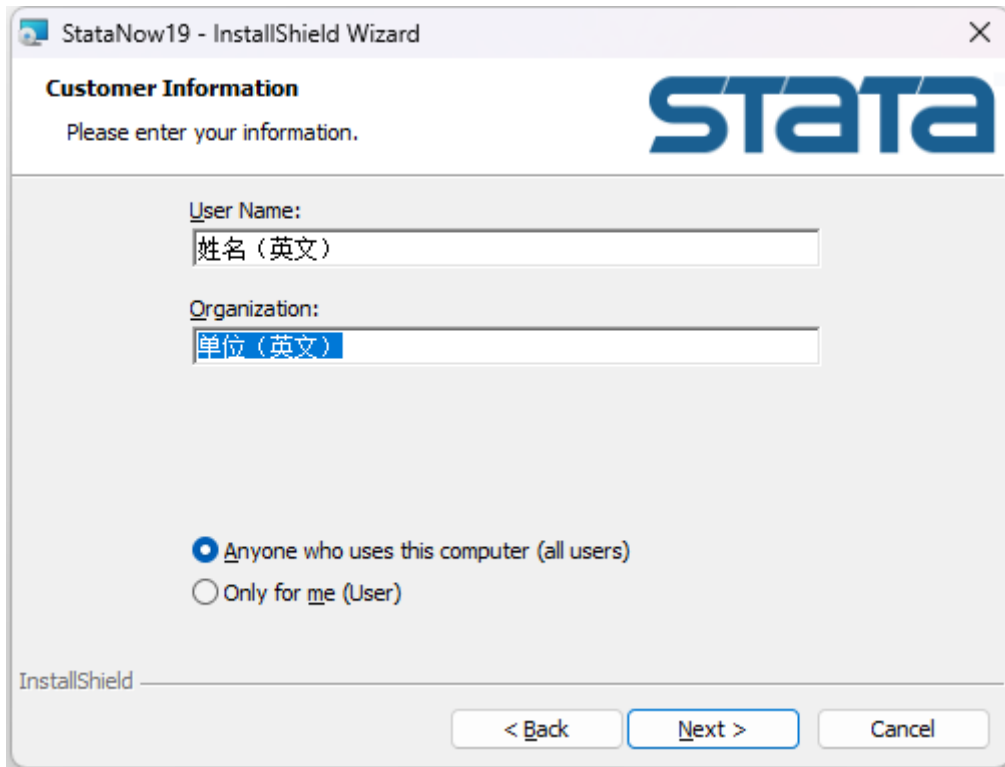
StataNow19 - InstallShield Wizard

×

Customer Information

Please enter your information.

stata

User Name:

姓名（英文）

Organization:

单位（英文）

Anyone who uses this computer (all users)

Only for me (User)

InstallShield

< Back

Next >

Cancel